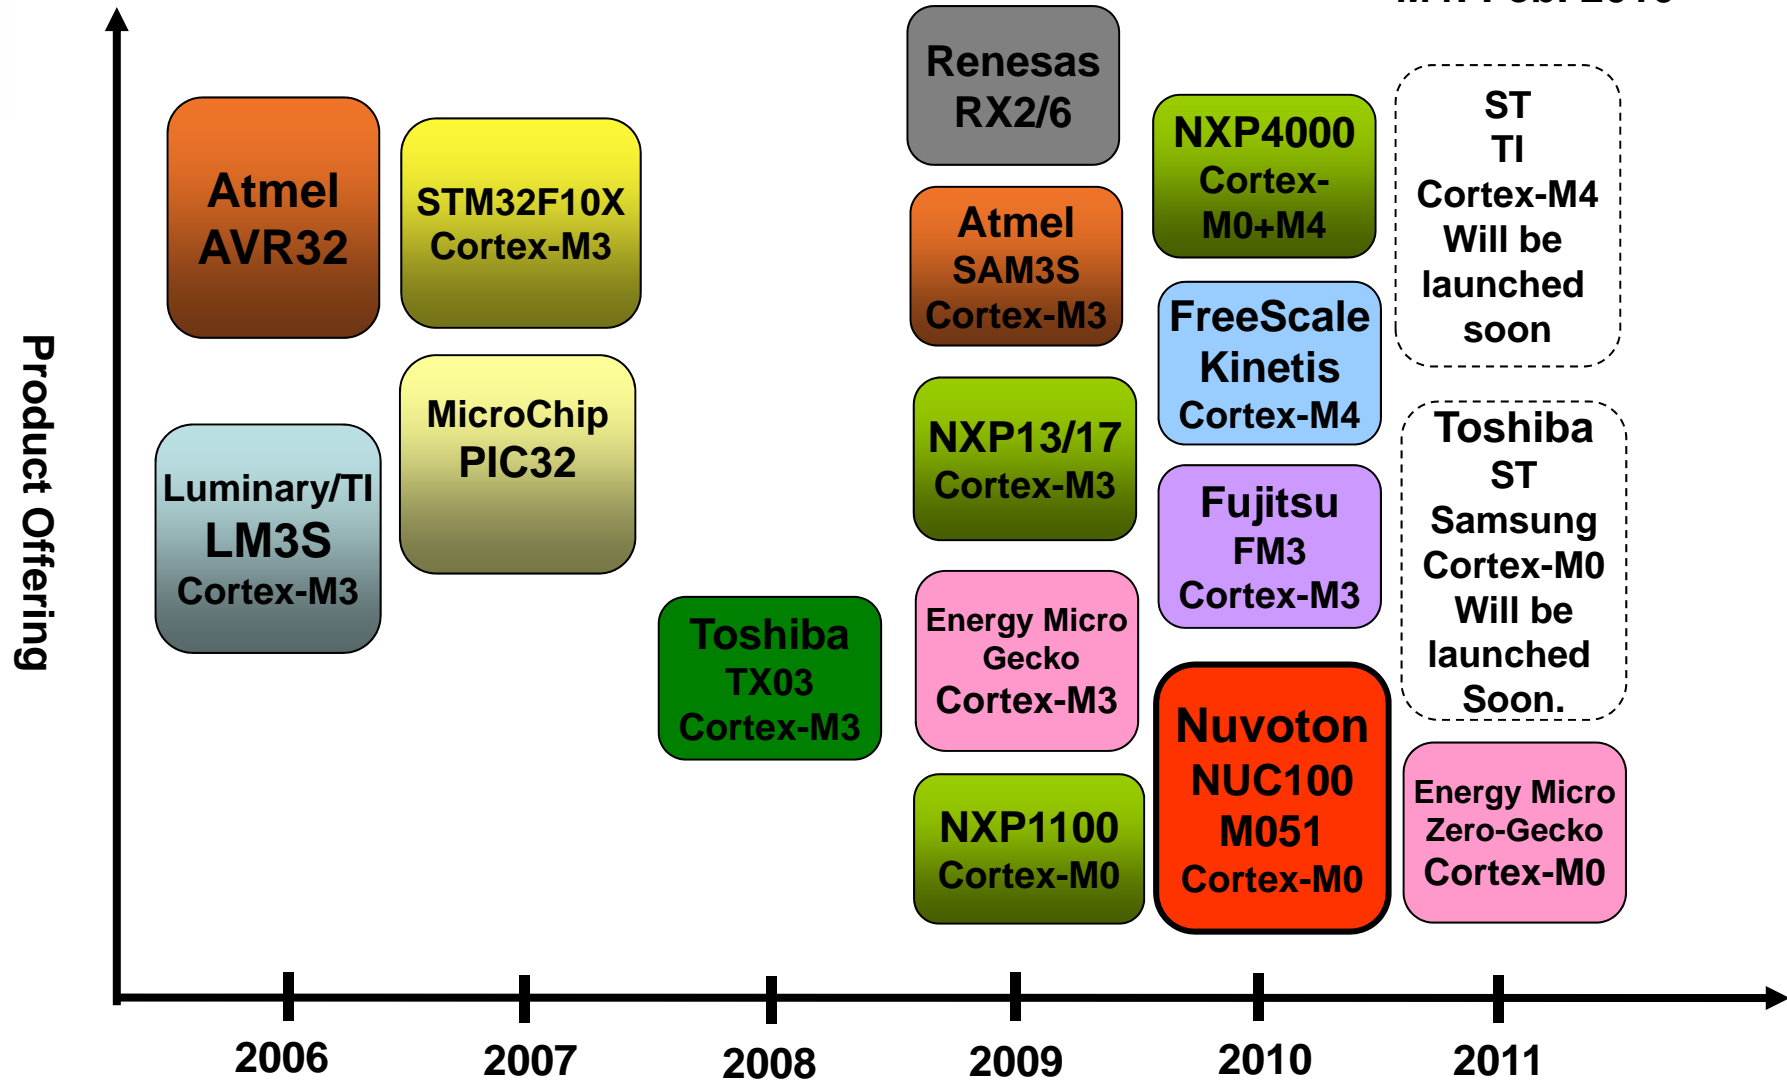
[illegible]

Product Offering

Atmel AVR32

STM32F10X Cortex-M3

Luminary/TI LM3S Cortex-M3

MicroChip PIC32

Toshiba TX03 Cortex-M3

Renesas RX2/6

Atmel SAM3S Cortex-M3

NXP13/17 Cortex-M3

Energy Micro Gecko Cortex-M3

NXP1100 Cortex-M0

NXP4000 Cortex-M0+M4

FreeScale Kinetis Cortex-M4

Fujitsu FM3 Cortex-M3

Nuvoton NUC100 M051 Cortex-M0

ST TI Cortex-M4 Will be launched soon

Toshiba ST Samsung Cortex-M0 Will be launched Soon.

Energy Micro Zero-Gecko Cortex-M0

2006

2007

2008

2009

2010

2011